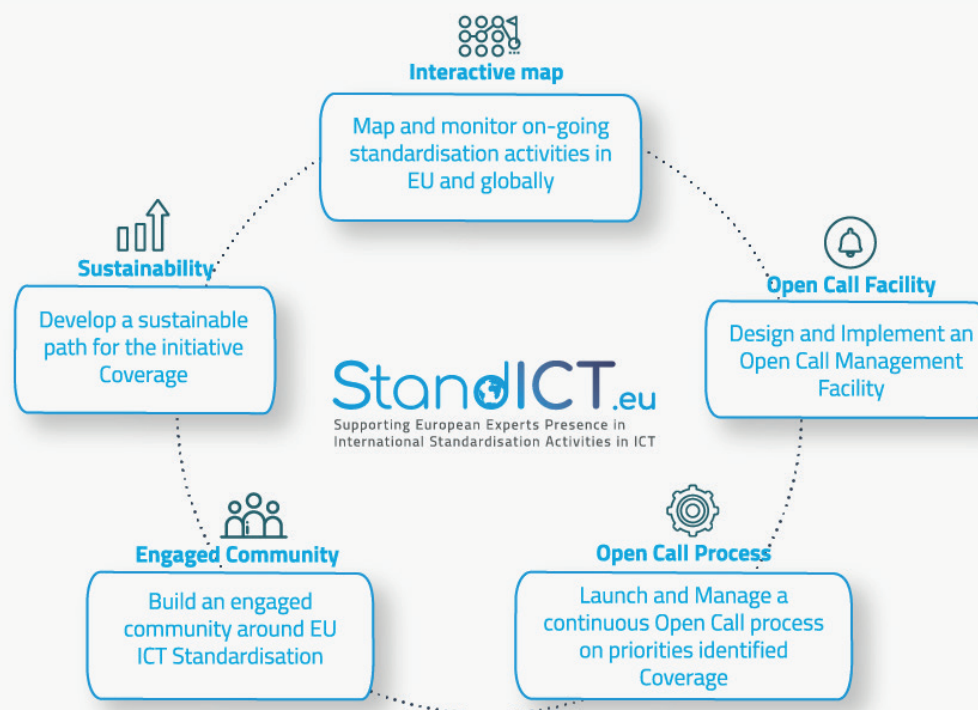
Interactive map

Map and monitor on-going standardisation activities in EU and globally

Sustainability

Develop a sustainable path for the initiative Coverage

Open Call Facility

Design and Implement an Open Call Management Facility

StandICT.eu
Supporting European Experts Presence in International Standardisation Activities in ICT

Engaged Community

Build an engaged community around EU ICT Standardisation

Open Call Process

Launch and Manage a continuous Open Call process on priorities identified Coverage